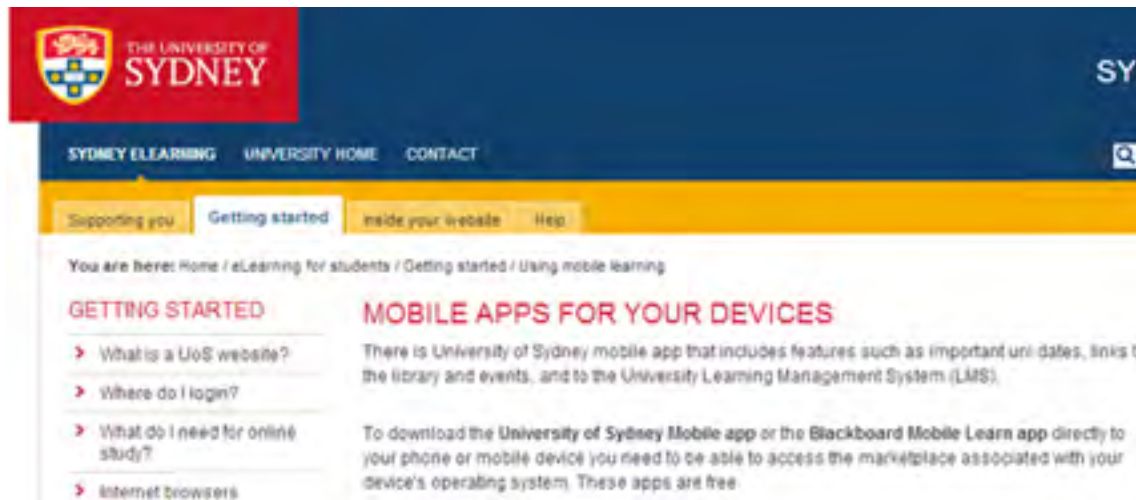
THE UNIVERSITY OF
SYDNEY

SY

SYDNEY ELEARNING UNIVERSITY HOME CONTACT

Supporting you Getting started Inside your website Help

You are here: Home / eLearning for students / Getting started / Using mobile learning

GETTING STARTED

> What is a UoS website?

> Where do I login?

> What do I need for online study?

> Internet browsers

MOBILE APPS FOR YOUR DEVICES

There is University of Sydney mobile app that includes features such as important uni dates, links t the library and events, and to the University Learning Management System (LMS).

To download the University of Sydney Mobile app or the Blackboard Mobile Learn app directly to your phone or mobile device you need to be able to access the marketplace associated with your device's operating system. These apps are free.